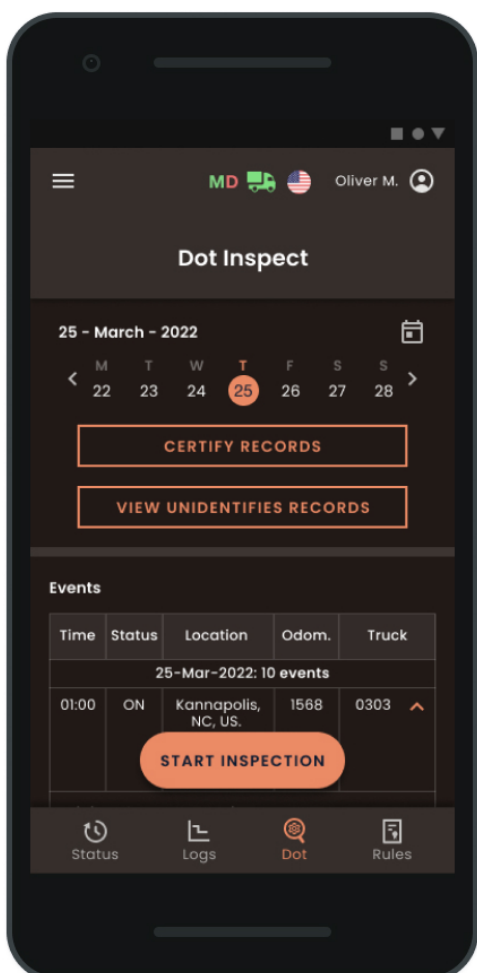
MD Oliver M.

Dot Inspect

25 - March - 2022

| M | T | W | T | F | S | S |
|---|---|---|---|---|---|---|
| 22 | 23 | 24 | 25 | 26 | 27 | 28 |

CERTIFY RECORDS

VIEW UNIDENTIFIES RECORDS

Events

| Time | Status | Location | Odom. | Truck |
|---|---|---|---|---|
| 25-Mar-2022: 10 events | | | | |
| 01:00 | ON | Kannapolis, NC, US. | 1568 | 0303 |

START INSPECTION

Status Logs Dot Rules